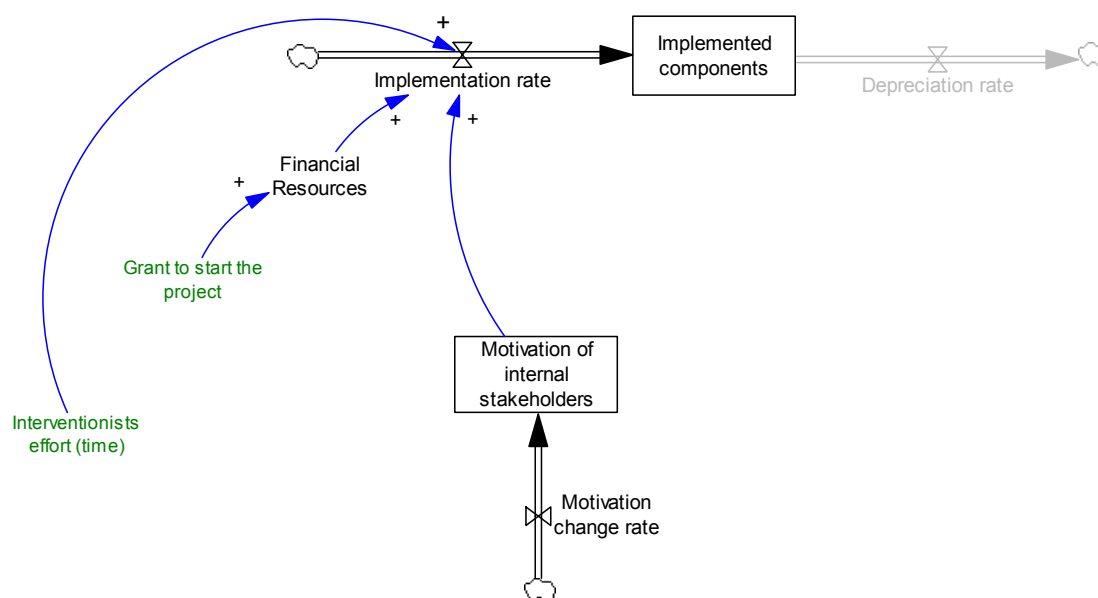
+

Implementation rate

Implemented components

Depreciation rate

+

+

Financial Resources

+

Grant to start the project

Motivation of internal stakeholders

Interventionists effort (time)

Motivation change rate